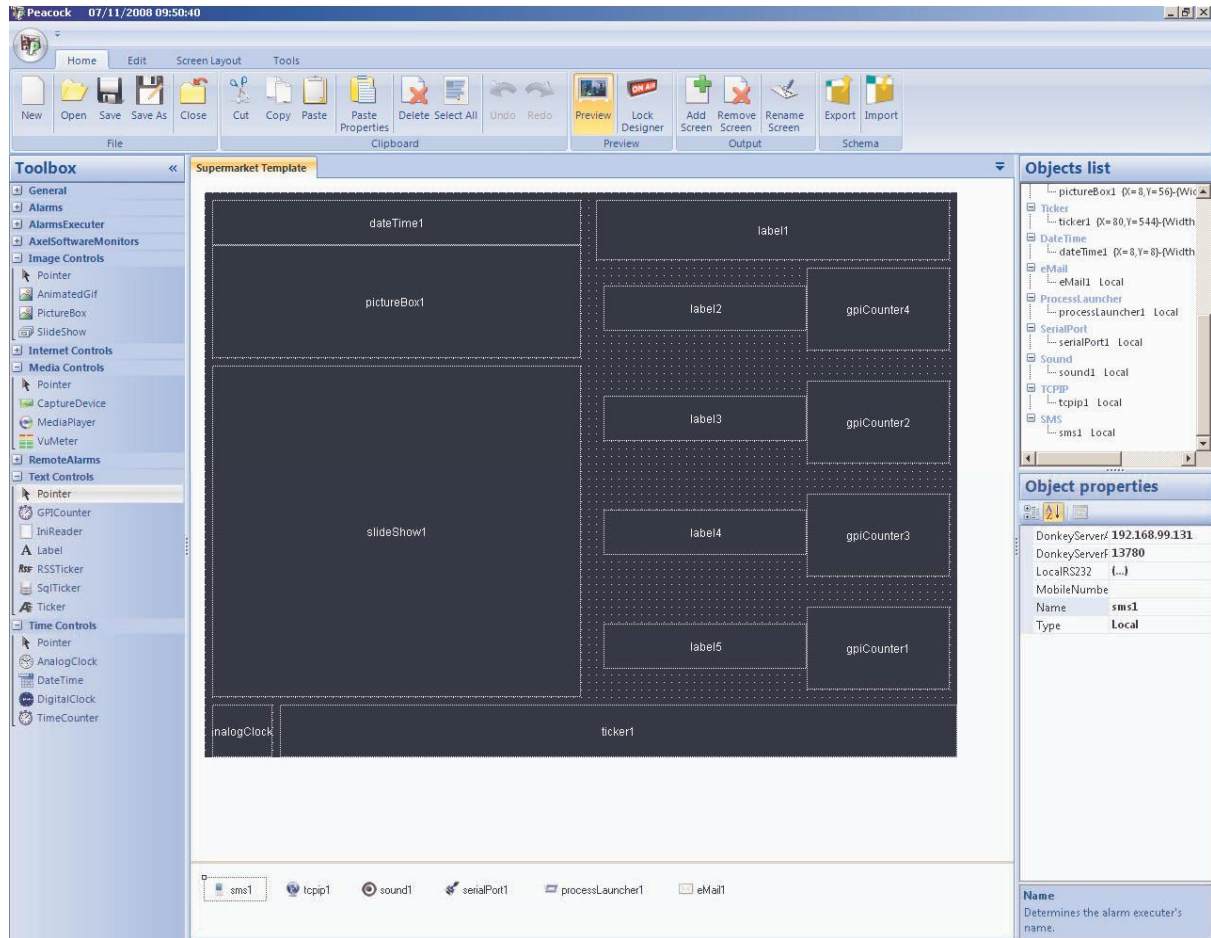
Peacock 07/11/2008 09:50:40

Home Edit Screen Layout Tools

New Open Save Save As Close
File
Cut Copy Paste Paste Properties Delete Select All Undo Redo
Clipboard
Preview Lock Designer
Preview
Add Screen Remove Screen Rename Screen
Output
Export Import
Schema

Toolbox «
General
Alarms
AlarmsExecuter
AxelSoftwareMonitors
Image Controls
Pointer
AnimatedGif
PictureBox
SlideShow
Internet Controls
Media Controls
Pointer
CaptureDevice
MediaPlayer
VuMeter
RemoteAlarms
Text Controls
Pointer
GPICounter
IniReader
Label
RSSTicker
SqlTicker
Ticker
Time Controls
Pointer
AnalogClock
DateTime
DigitalClock
TimeCounter

Supermarket Template

dateTime1
label1
pictureBox1
label2
gpiCounter4
label3
gpiCounter2
slideShow1
label4
gpiCounter3
label5
gpiCounter1
nalogClock
ticker1

sms1 tcpip1 sound1 serialPort1 processLauncher1 eMail1

Objects list
pictureBox1 {X=8,Y=56}-{Wic
Ticker
ticker1 {X=80,Y=544}-{Width
DateTime
dateTime1 {X=8,Y=8}-{Width
eMail
eMail1 Local
ProcessLauncher
processLauncher1 Local
SerialPort
serialPort1 Local
Sound
sound1 Local
TCPIP
tcpip1 Local
SMS
sms1 Local

Object properties
| DonkeyServer/ | 192.168.99.131 |
|---|---|
| DonkeyServerF | 13780 |
| LocalRS232 | (...) |
| MobileNumbe | |
| Name | sms1 |
| Type | Local |

Name
Determines the alarm executer's name.